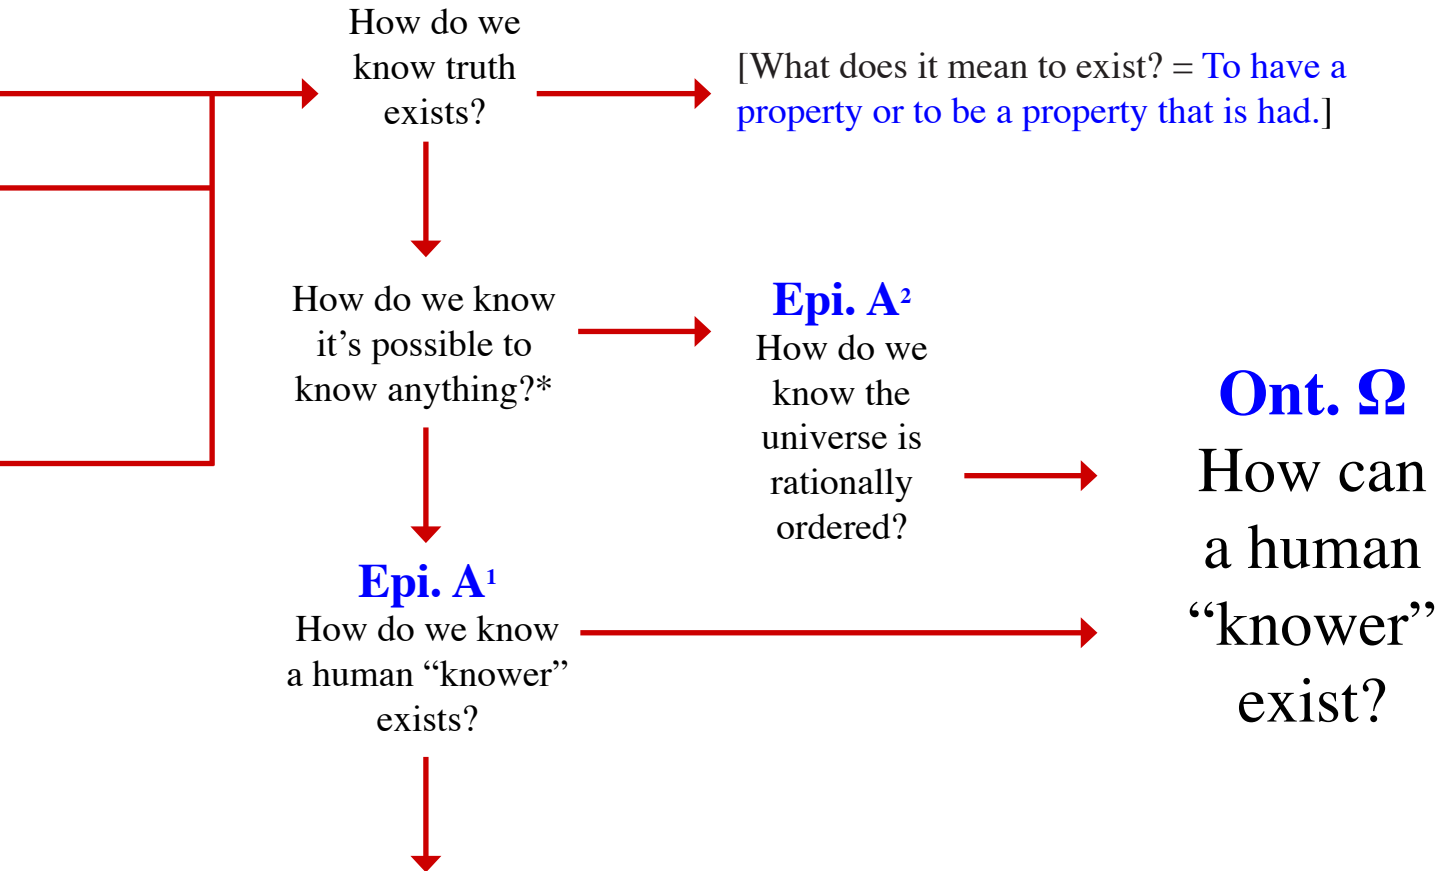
How do we know truth exists?

[What does it mean to exist? = To have a property or to be a property that is had.]

How do we know it's possible to know anything?*

Epi. A$^2$
How do we know the universe is rationally ordered?

Ont. Ω
How can a human "knower" exist?

Epi. A$^1$
How do we know a human "knower" exists?